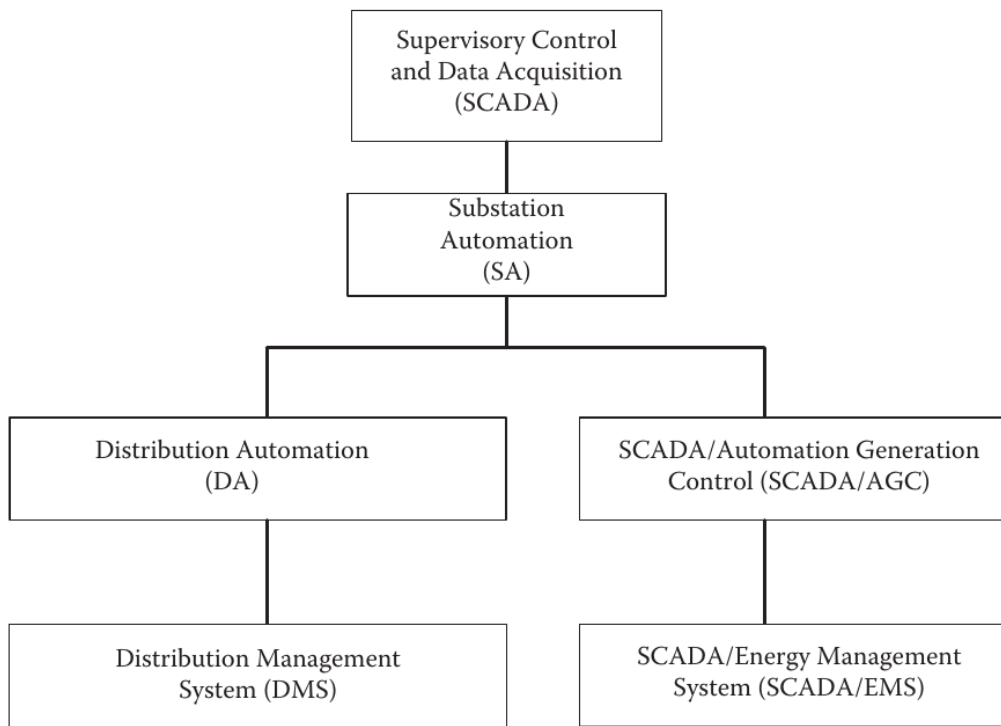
Supervisory Control and Data Acquisition (SCADA)

Substation Automation (SA)

Distribution Automation (DA)

SCADA/Automation Generation Control (SCADA/AGC)

Distribution Management System (DMS)

SCADA/Energy Management System (SCADA/EMS)